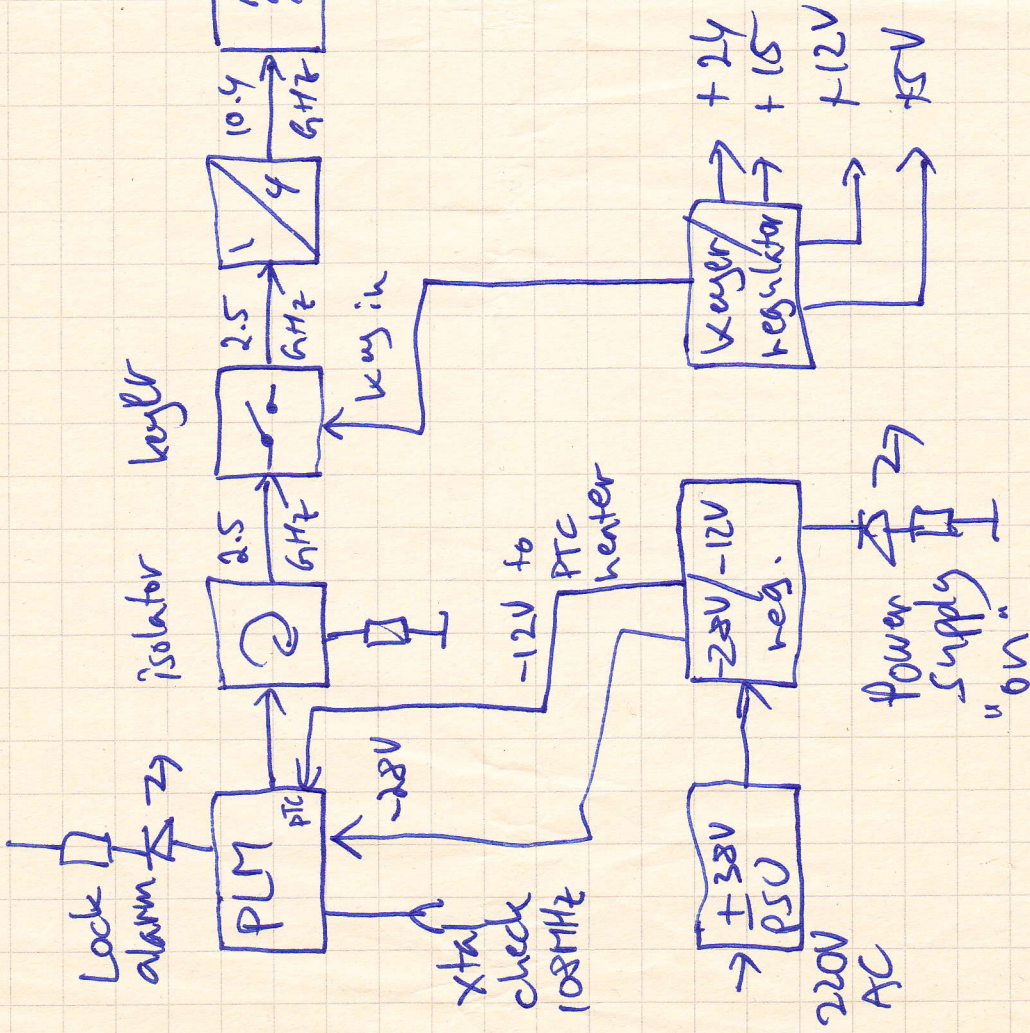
Lock alarm

PLM

PTC

xtal check 108MHz

isolator

2.5 GHz

keyer

2.5 GHz

keying in

1 4

10.4 GHz

-28V

-12V to PTC heater

+38V PSU

220V AC

-28V/-12V reg.

power supply "on"

keyer/regulator

+24

+15

+12V

+5V